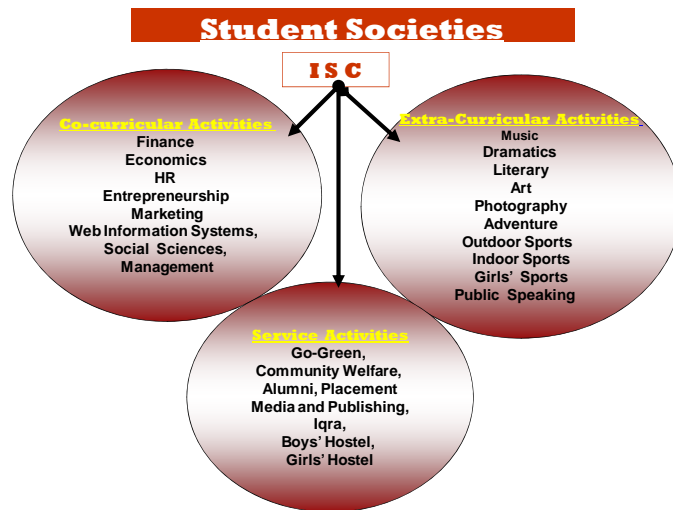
Student Societies

I S C

Co-curricular Activities
Finance
Economics
HR
Entrepreneurship
Marketing
Web Information Systems,
Social Sciences,
Management

Extra-Curricular Activities
Music
Dramatics
Literary
Art
Photography
Adventure
Outdoor Sports
Indoor Sports
Girls' Sports
Public Speaking

Service Activities
Go-Green,
Community Welfare,
Alumni, Placement
Media and Publishing,
Iqra,
Boys' Hostel,
Girls' Hostel